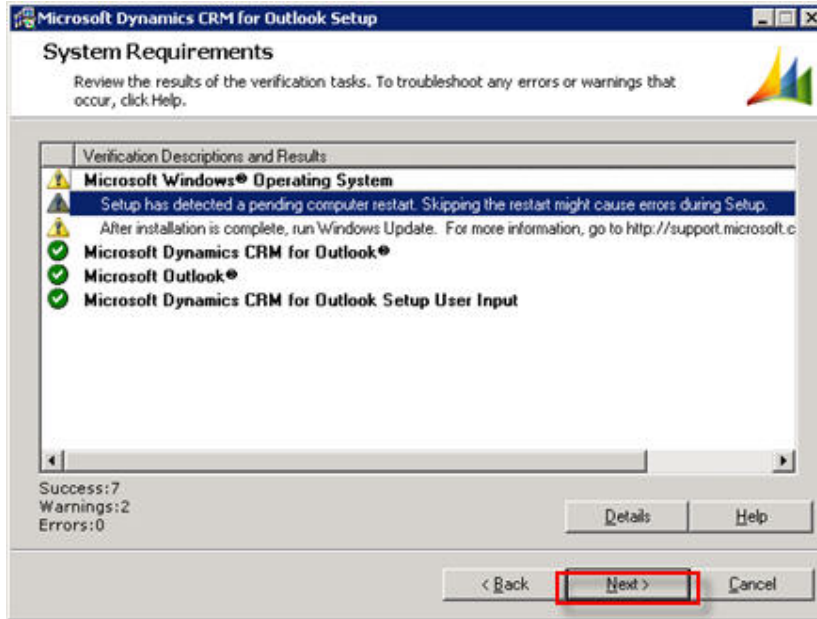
Microsoft Dynamics CRM for Outlook Setup

System Requirements

Review the results of the verification tasks. To troubleshoot any errors or warnings that occur, click Help.

Verification Descriptions and Results

Microsoft Windows® Operating System

Setup has detected a pending computer restart. Skipping the restart might cause errors during Setup.

After installation is complete, run Windows Update. For more information, go to http://support.microsoft.c

Microsoft Dynamics CRM for Outlook®

Microsoft Outlook®

Microsoft Dynamics CRM for Outlook Setup User Input

Success:7
Warnings:2
Errors:0

Details

Help

< Back

Next >

Cancel